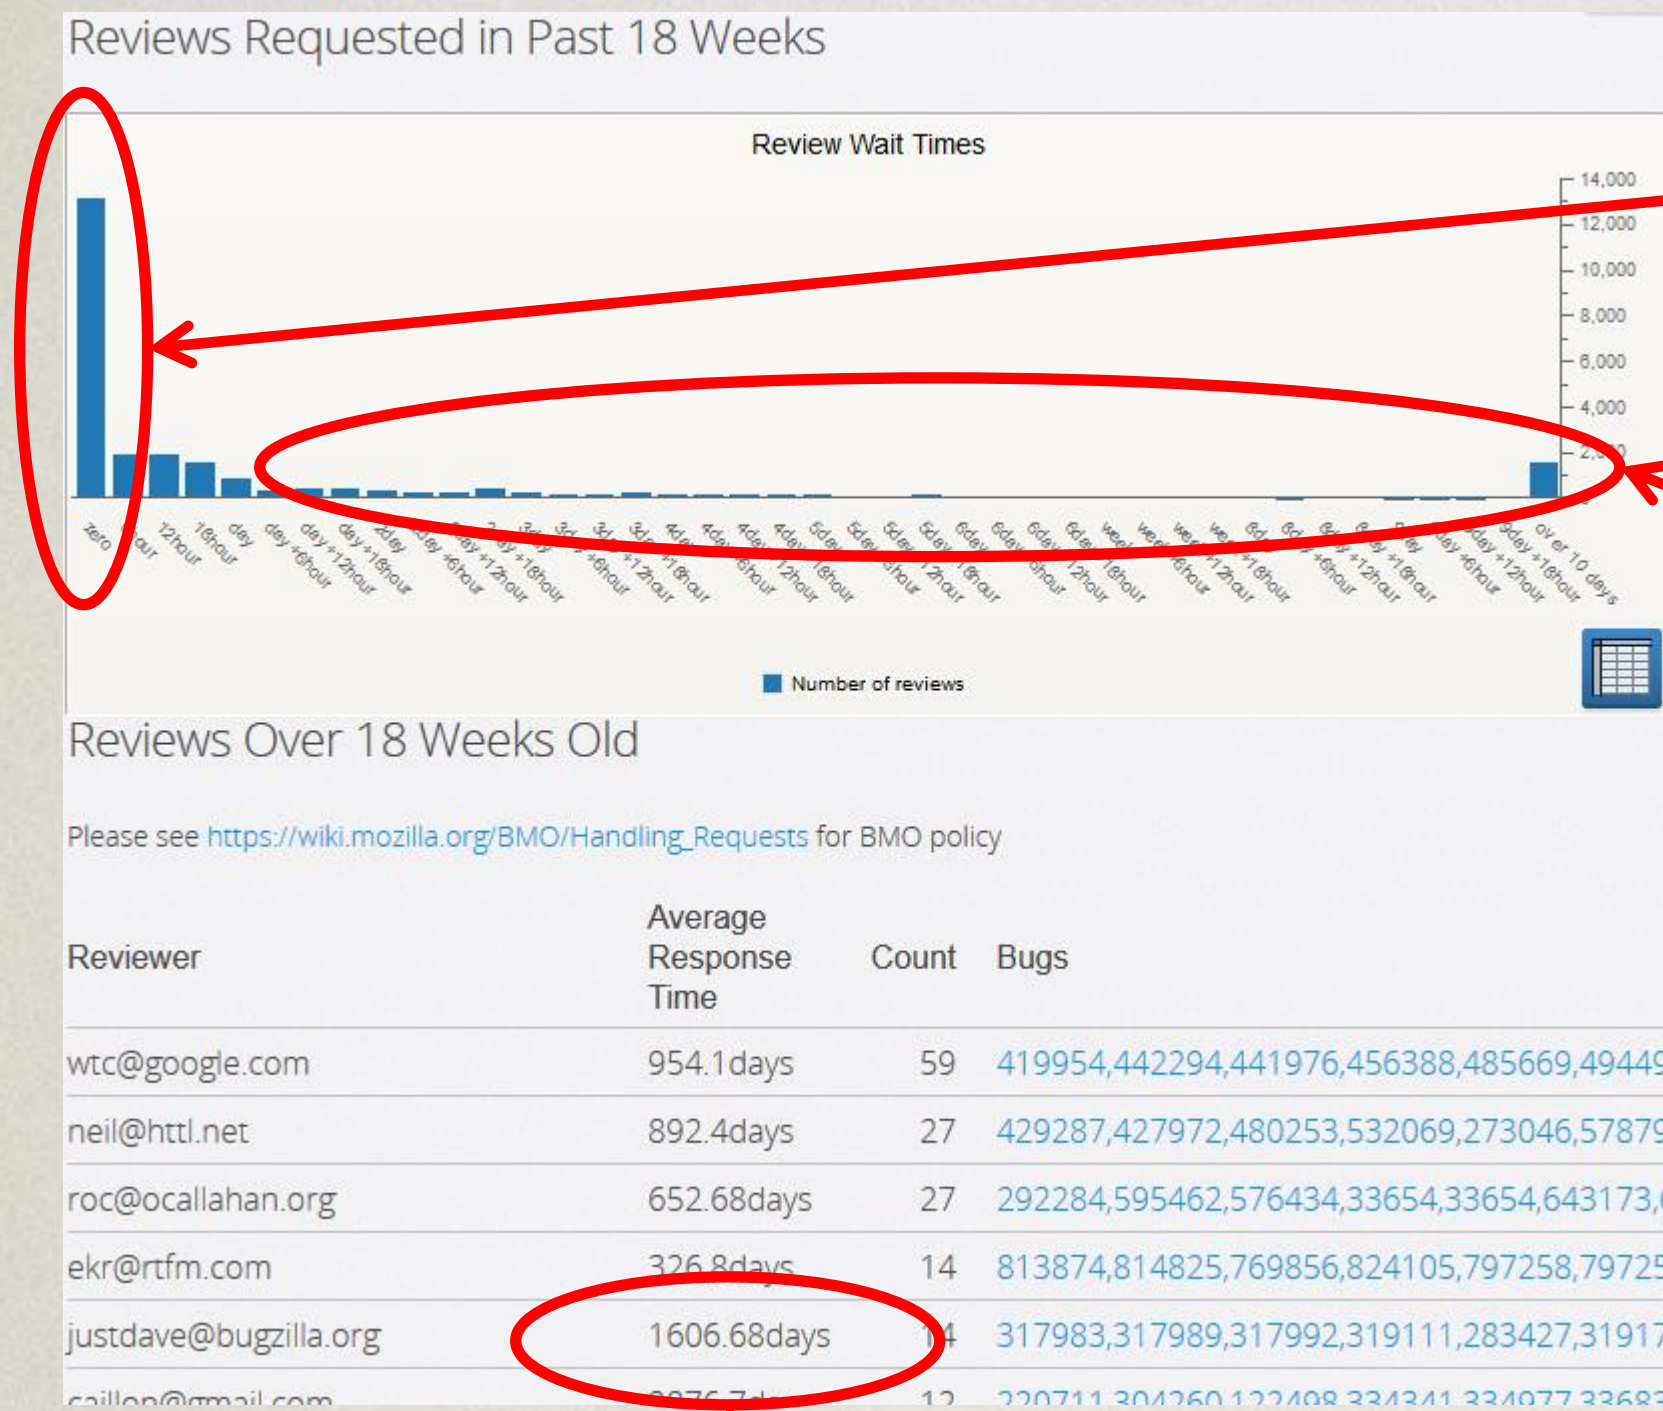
Reviews Requested in Past 18 Weeks

Review Wait Times

14,000
12,000
10,000
8,000
6,000
4,000
2,000

zero
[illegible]
12hour
18hour
day
day +6hour
day +12hour
day +18hour
2day
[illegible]
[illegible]
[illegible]
over 10 days

Number of reviews

Reviews Over 18 Weeks Old

Please see https://wiki.mozilla.org/BMO/Handling_Requests for BMO policy

| Reviewer | Average Response Time | Count | Bugs |
|---|---|---|---|
| wtc@google.com | 954.1days | 59 | 419954,442294,441976,456388,485669,4944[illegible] |
| neil@httl.net | 892.4days | 27 | 429287,427972,480253,532069,273046,5787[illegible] |
| roc@ocallahan.org | 652.68days | 27 | 292284,595462,576434,33654,33654,643173,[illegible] |
| ekr@rtfm.com | 326.8days | 14 | 813874,814825,769856,824105,797258,7972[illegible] |
| justdave@bugzilla.org | 1606.68days | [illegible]4 | 317983,317989,317992,319111,283427,3191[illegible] |
| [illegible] | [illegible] | 1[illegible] | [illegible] |